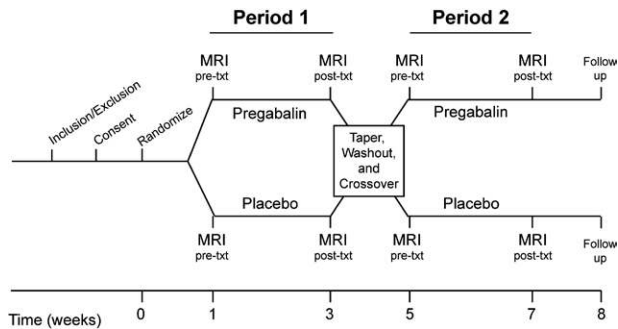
Period 1

Period 2

MRI pre-txt

MRI post-txt

MRI pre-txt

MRI post-txt

Follow up

Inclusion/Exclusion

Consent

Randomize

Pregabalin

Taper, Washout, and Crossover

Pregabalin

Placebo

Placebo

MRI pre-txt

MRI post-txt

MRI pre-txt

MRI post-txt

Follow up

Time (weeks) 0 1 3 5 7 8